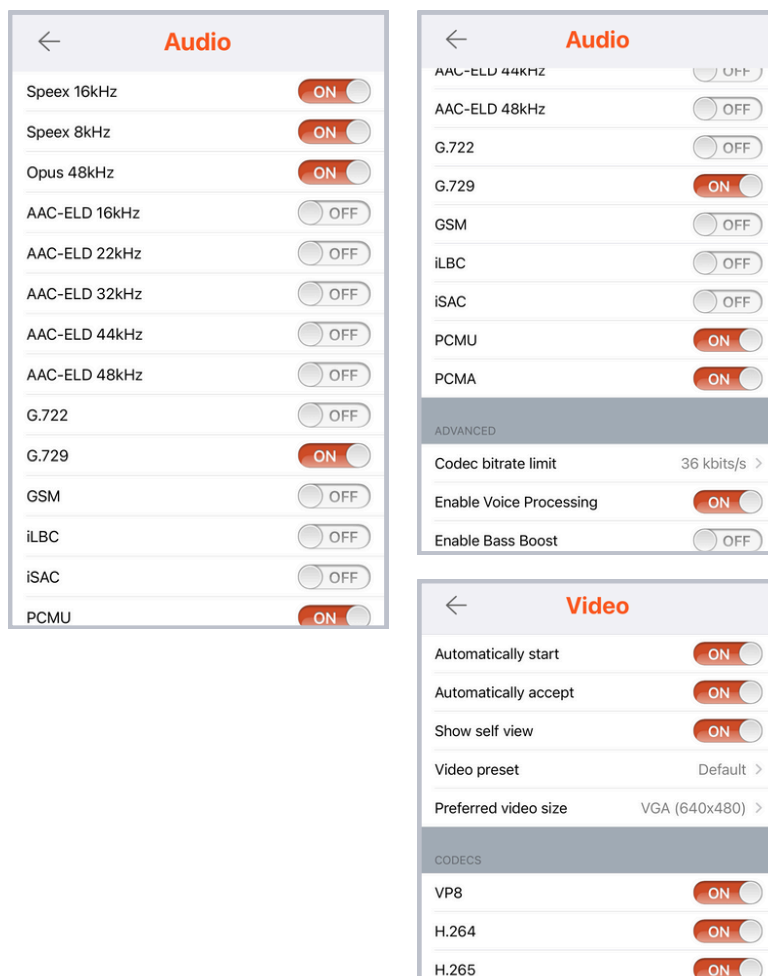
Audio

Speex 16kHz ON
Speex 8kHz ON
Opus 48kHz ON
AAC-ELD 16kHz OFF
AAC-ELD 22kHz OFF
AAC-ELD 32kHz OFF
AAC-ELD 44kHz OFF
AAC-ELD 48kHz OFF
G.722 OFF
G.729 ON
GSM OFF
iLBC OFF
iSAC OFF
PCMU ON

Audio

AAC-ELD 44kHz OFF
AAC-ELD 48kHz OFF
G.722 OFF
G.729 ON
GSM OFF
iLBC OFF
iSAC OFF
PCMU ON
PCMA ON

ADVANCED

Codec bitrate limit 36 kbits/s
Enable Voice Processing ON
Enable Bass Boost OFF

Video

Automatically start ON
Automatically accept ON
Show self view ON
Video preset Default
Preferred video size VGA (640x480)

CODECS

VP8 ON
H.264 ON
H.265 ON